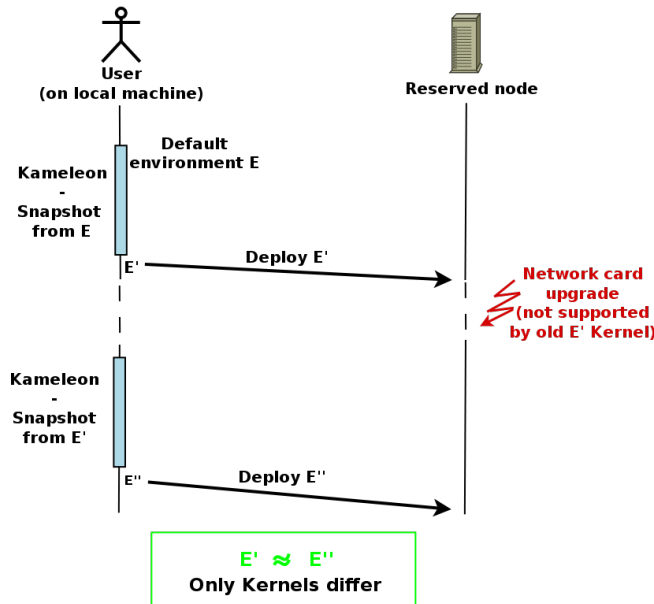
User
(on local machine)

Reserved node

Default environment E

Kameleon
-
Snapshot from E

E'

Deploy E'

Network card upgrade
(not supported by old E' Kernel)

Kameleon
-
Snapshot from E'

E''

Deploy E''

E' $\approx$ E''
Only Kernels differ